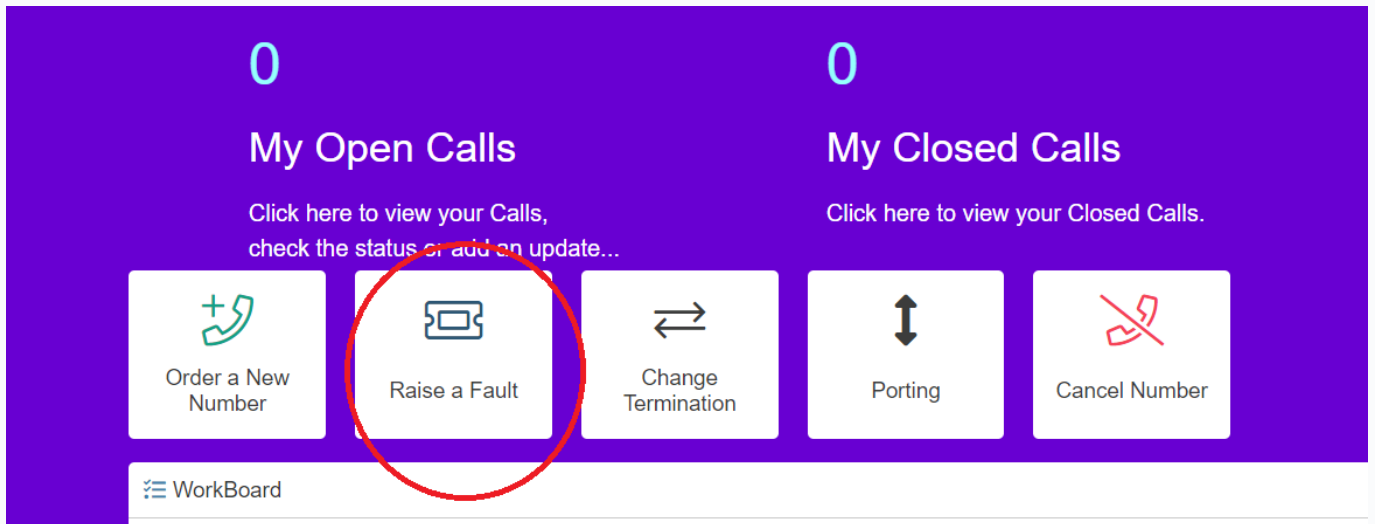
0

My Open Calls

Click here to view your Calls, check the status or add an update...

0

My Closed Calls

Click here to view your Closed Calls.

Order a New Number

Raise a Fault

Change Termination

Porting

Cancel Number

WorkBoard